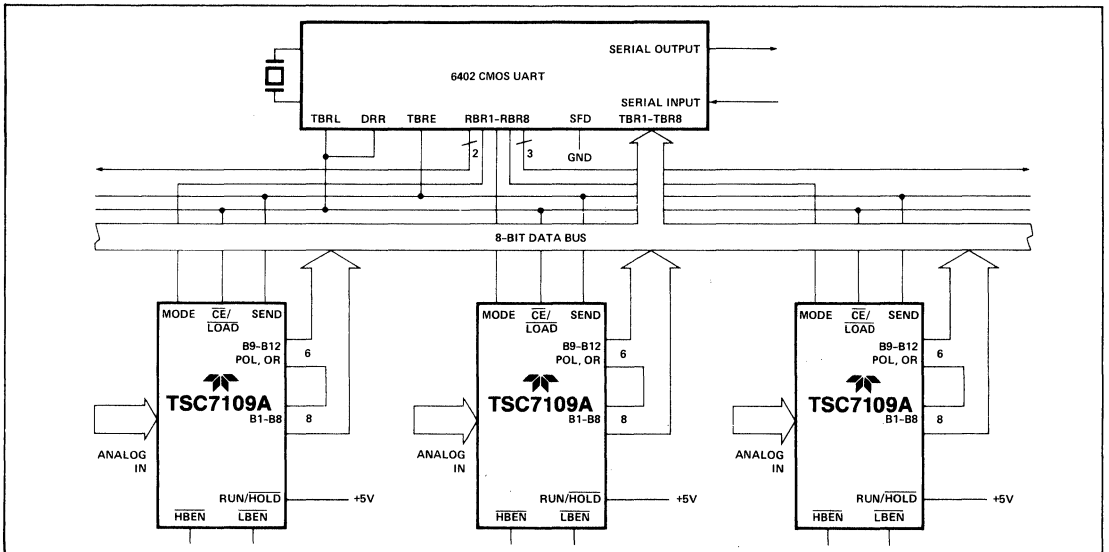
SERIAL OUTPUT

6402 CMOS UART

SERIAL INPUT

TBRL DRR TBRE RBR1-RBR8 SFD TBR1-TBR8

2 3

GND

8-BIT DATA BUS

MODE $\overline{CE}$/ $\overline{LOAD}$ SEND
B9-B12 POL, OR 6
TSC7109A
B1-B8 8
ANALOG IN
RUN/$\overline{HOLD}$ +5V
$\overline{HBEN}$ $\overline{LBEN}$

MODE $\overline{CE}$/ $\overline{LOAD}$ SEND
B9-B12 POL, OR 6
TSC7109A
B1-B8 8
ANALOG IN
RUN/$\overline{HOLD}$ +5V
$\overline{HBEN}$ $\overline{LBEN}$

MODE $\overline{CE}$/ $\overline{LOAD}$ SEND
B9-B12 POL, OR 6
TSC7109A
B1-B8 8
ANALOG IN
RUN/$\overline{HOLD}$ +5V
$\overline{HBEN}$ $\overline{LBEN}$